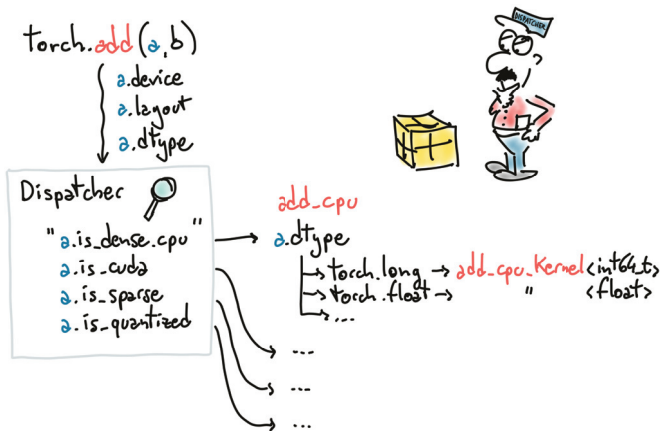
torch.add(a,b)

a.device
a.layout
a.dtype

DISPATCHER

Dispatcher

"a.is_dense_cpu"
a.is_cuda
a.is_sparse
a.is_quantized

add_cpu
a.dtype
torch.long → add_cpu_kernel<int64_t>
torch.float → " <float>
...

...
...
...